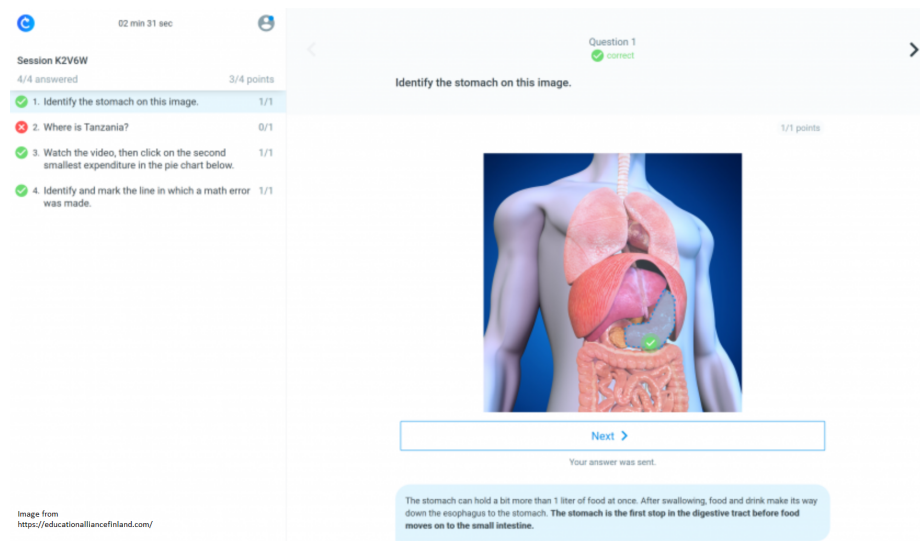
02 min 31 sec

Session K2V6W

4/4 answered

3/4 points

1. Identify the stomach on this image. 1/1

2. Where is Tanzania? 0/1

3. Watch the video, then click on the second smallest expenditure in the pie chart below. 1/1

4. Identify and mark the line in which a math error was made. 1/1

Question 1
correct

Identify the stomach on this image.

1/1 points

Next

Your answer was sent.

The stomach can hold a bit more than 1 liter of food at once. After swallowing, food and drink make its way down the esophagus to the stomach. **The stomach is the first stop in the digestive tract before food moves on to the small intestine.**

Image from
https://educationalliancefinland.com/